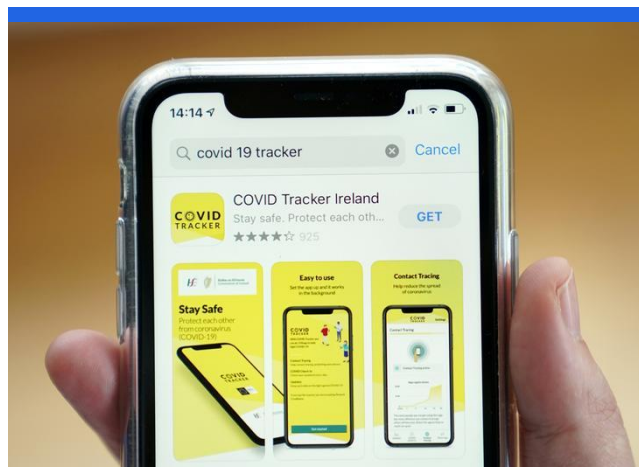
14:14

covid 19 tracker

Cancel

COVID TRACKER

COVID Tracker Ireland

Stay safe. Protect each oth...

GET

925

Stay Safe

Protect each other from coronavirus (COVID-19)

COVID TRACKER

Easy to use

Set the app up and it works in the background

Contact Tracing

Help reduce the spread of coronavirus